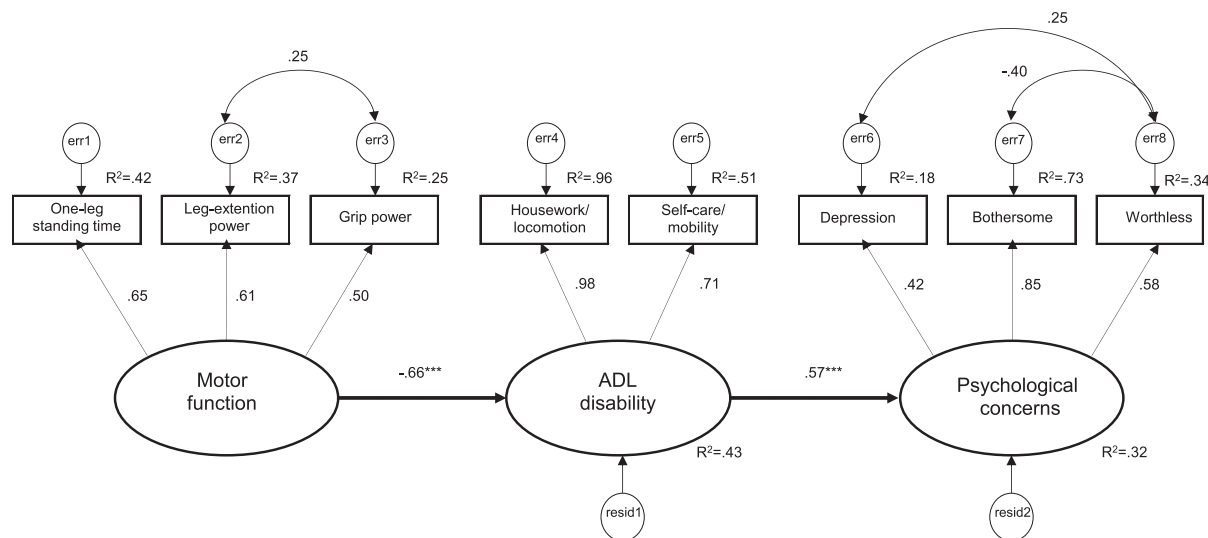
.25

.25

-.40

err1

err2

err3

err4

err5

err6

err7

err8

$R^2$=.42

$R^2$=.37

$R^2$=.25

$R^2$=.96

$R^2$=.51

$R^2$=.18

$R^2$=.73

$R^2$=.34

One-leg standing time

Leg-extention power

Grip power

Housework/ locomotion

Self-care/ mobility

Depression

Bothersome

Worthless

.65

.61

.50

.98

.71

.42

.85

.58

Motor function

-.66***

ADL disability

.57***

Psychological concerns

$R^2$=.43

$R^2$=.32

resid1

resid2